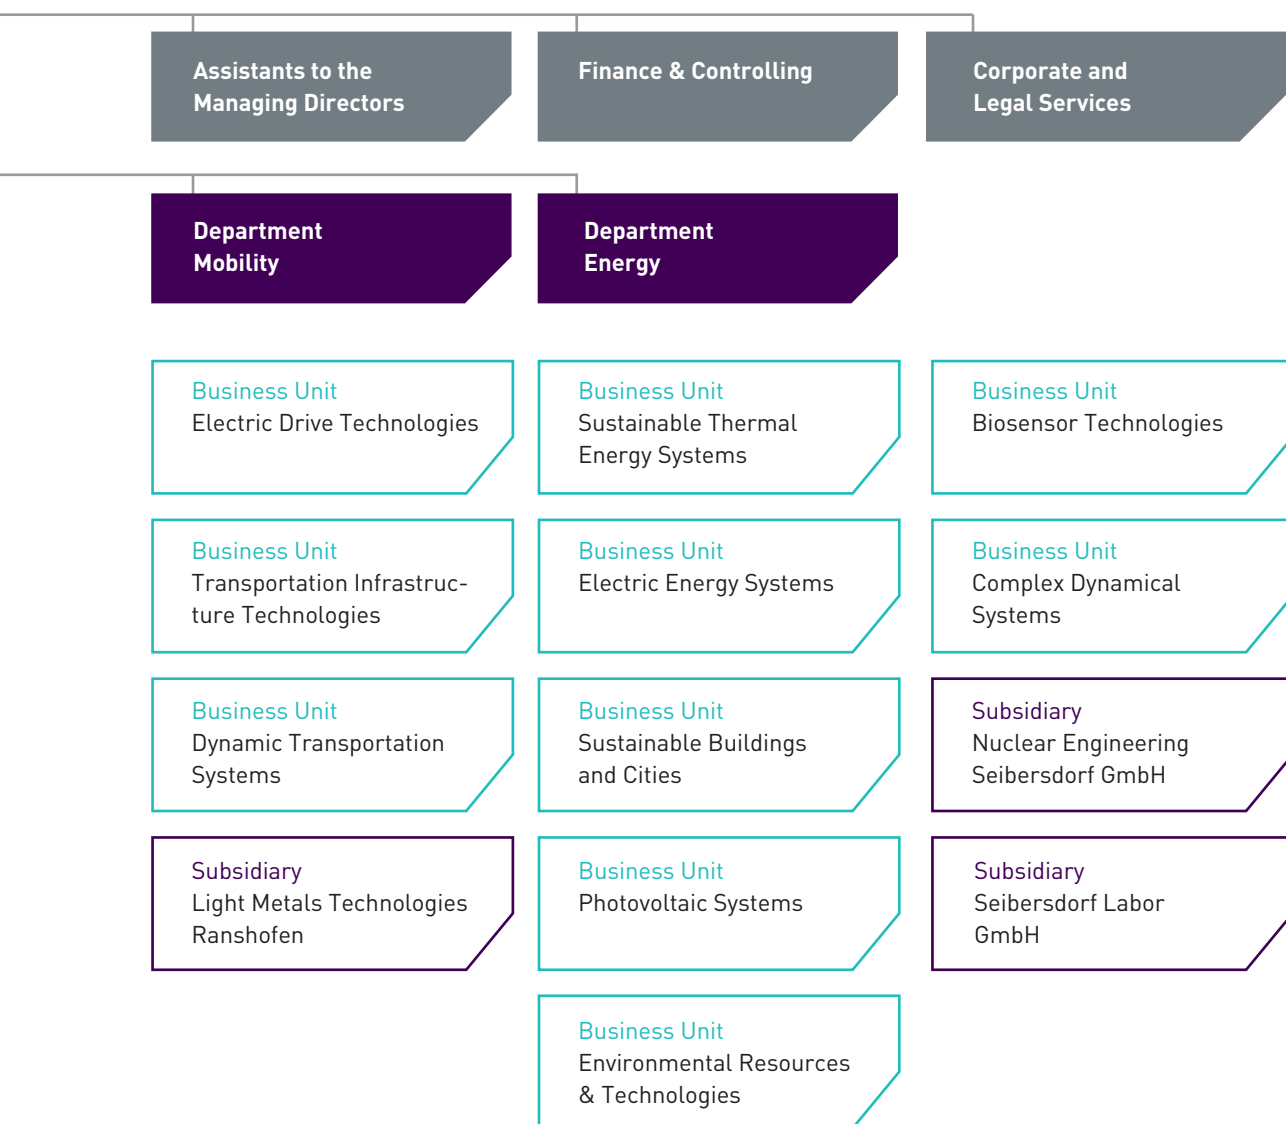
Assistants to the Managing Directors

Finance & Controlling

Corporate and Legal Services

Department Mobility

Department Energy

Business Unit
Electric Drive Technologies

Business Unit
Transportation Infrastructure Technologies

Business Unit
Dynamic Transportation Systems

Subsidiary
Light Metals Technologies Ranshofen

Business Unit
Sustainable Thermal Energy Systems

Business Unit
Electric Energy Systems

Business Unit
Sustainable Buildings and Cities

Business Unit
Photovoltaic Systems

Business Unit
Environmental Resources & Technologies

Business Unit
Biosensor Technologies

Business Unit
Complex Dynamical Systems

Subsidiary
Nuclear Engineering Seibersdorf GmbH

Subsidiary
Seibersdorf Labor GmbH